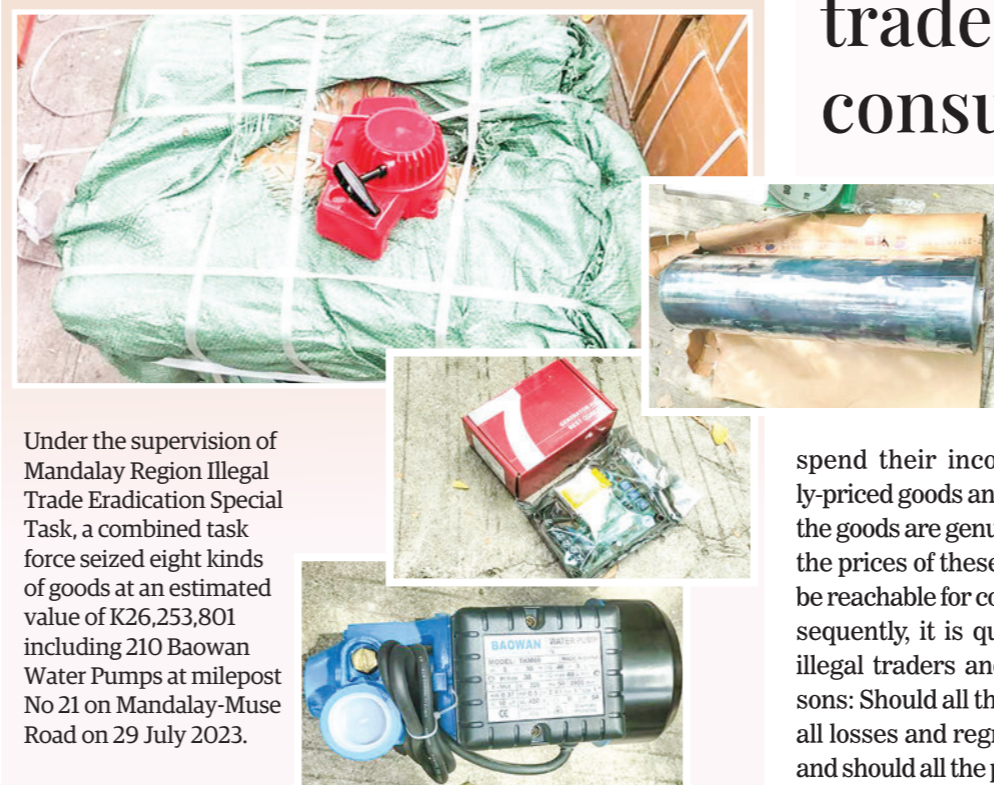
trade
consu

Under the supervision of Mandalay Region Illegal Trade Eradication Special Task, a combined task force seized eight kinds of goods at an estimated value of K26,253,801 including 210 Baowan Water Pumps at milepost No 21 on Mandalay-Muse Road on 29 July 2023.

BAOWAN WATER PUMP

spend their inco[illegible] ly-priced goods an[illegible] the goods are genu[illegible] the prices of these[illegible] be reachable for co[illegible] sequently, it is qu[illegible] illegal traders an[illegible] sons: Should all th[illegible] all losses and regr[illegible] and should all the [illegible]